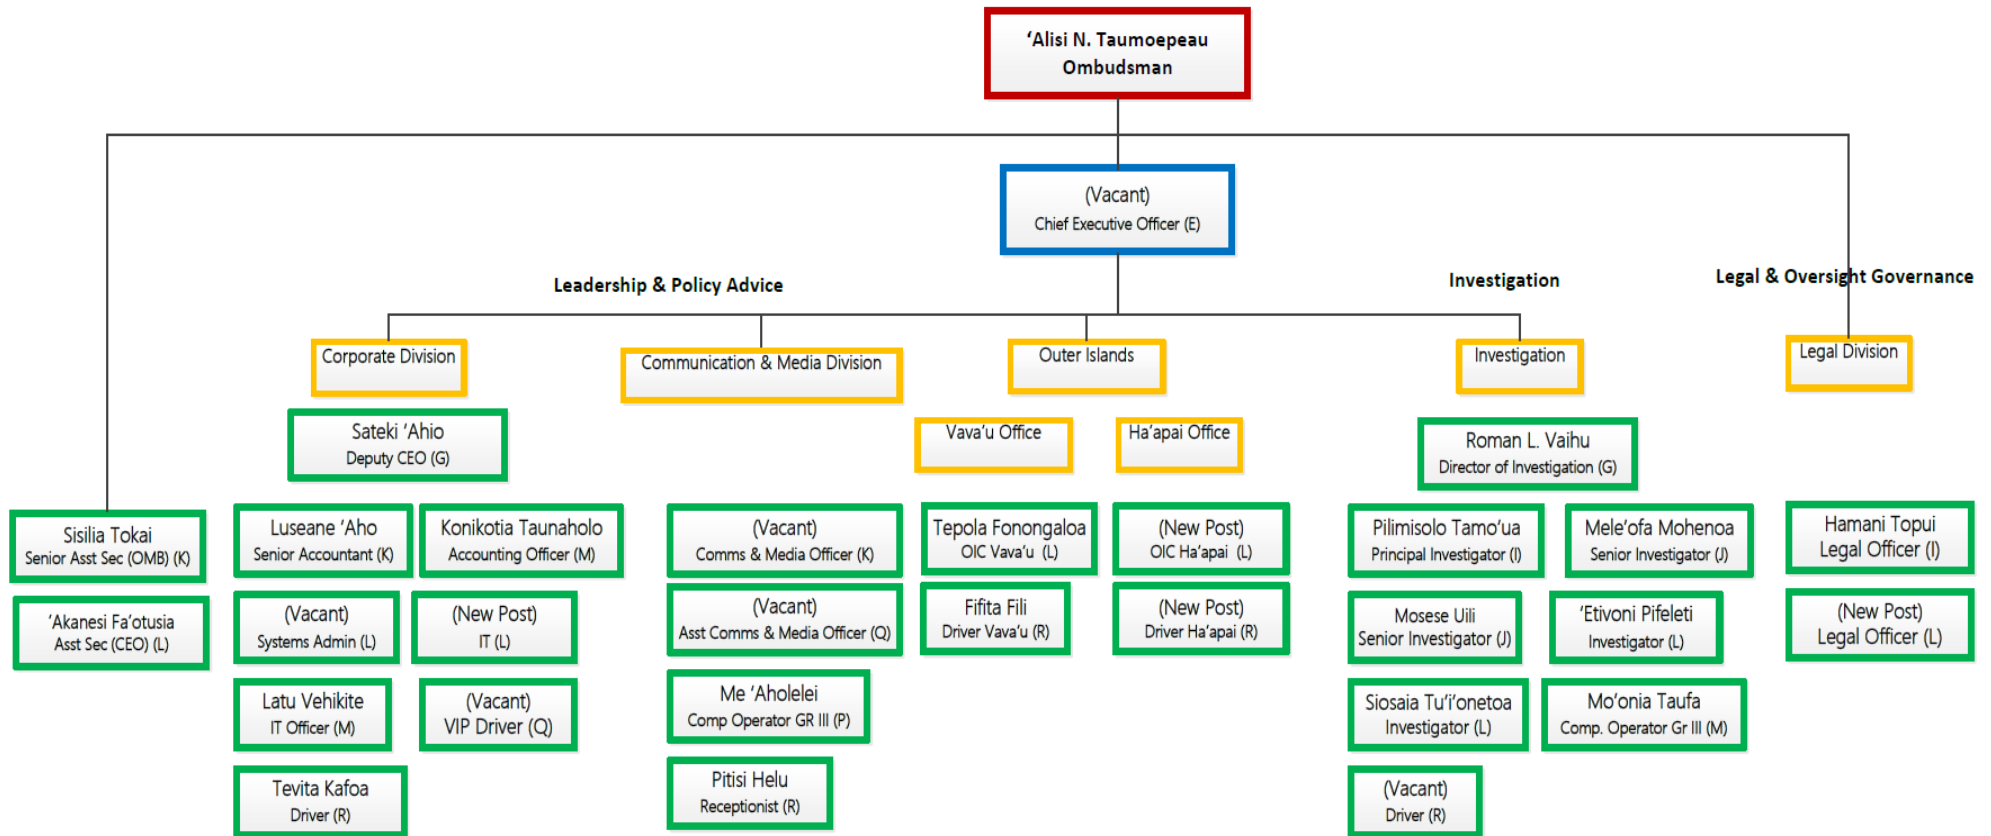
'Alisi N. Taumoepeau
Ombudsman

(Vacant)
Chief Executive Officer (E)

Leadership & Policy Advice

Investigation

Legal & Oversight Governance

Corporate Division

Communication & Media Division

Outer Islands

Investigation

Legal Division

Sateki 'Ahio
Deputy CEO (G)

Vava'u Office

Ha'apai Office

Roman L. Vaihu
Director of Investigation (G)

Sisilia Tokai
Senior Asst Sec (OMB) (K)

'Akanesi Fa'otusia
Asst Sec (CEO) (L)

Luseane 'Aho
Senior Accountant (K)

Konikotia Taunaholo
Accounting Officer (M)

(Vacant)
Systems Admin (L)

(New Post)
IT (L)

Latu Vehikite
IT Officer (M)

(Vacant)
VIP Driver (Q)

Tevita Kafoa
Driver (R)

(Vacant)
Comms & Media Officer (K)

(Vacant)
Asst Comms & Media Officer (Q)

Me 'Aholelei
Comp Operator GR III (P)

Pitisi Helu
Receptionist (R)

Tepola Fonongaloa
OIC Vava'u (L)

Fifita Fili
Driver Vava'u (R)

(New Post)
OIC Ha'apai (L)

(New Post)
Driver Ha'apai (R)

Pilimisolo Tamo'ua
Principal Investigator (I)

Mele'ofa Mohenoa
Senior Investigator (J)

Mosese Uili
Senior Investigator (J)

'Etivoni Pifeleti
Investigator (L)

Siosaia Tu'i'onetoa
Investigator (L)

Mo'onia Taufa
Comp. Operator Gr III (M)

(Vacant)
Driver (R)

Hamani Topui
Legal Officer (I)

(New Post)
Legal Officer (L)